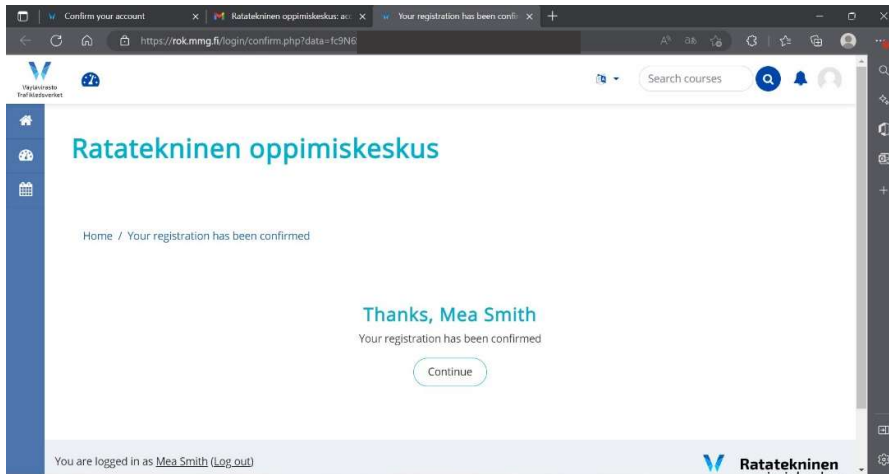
Confirm your account
Ratatekninen oppimiskeskus: acc
Your registration has been confi
https://rok.mmg.fi/login/confirm.php?data=fc9N6

Väylävirasto Trafikledsverket

Search courses

Ratatekninen oppimiskeskus

Home / Your registration has been confirmed

Thanks, Mea Smith
Your registration has been confirmed
Continue

You are logged in as Mea Smith (Log out)
Ratatekninen